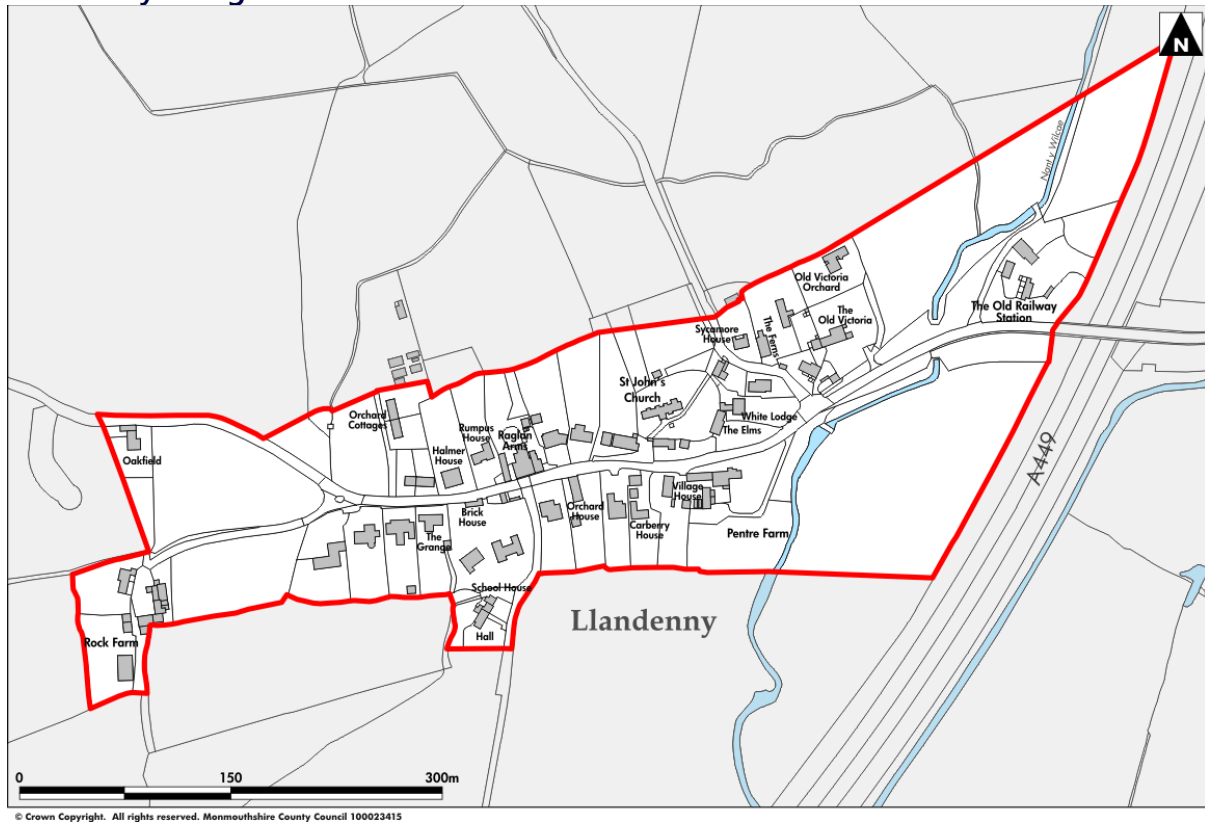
N

Nant y Wilcae

Old Victoria Orchard

The Ferns

The Old Victoria

The Old Railway Station

Sycamore House

St John's Church

White Lodge

The Elms

Orchard Cottages

Rumpus House

Raglan Arms

Halmer House

Oakfield

Village House

Orchard House

Brick House

Carberry House

The Grange

Pentre Farm

A449

School House

Hall

Rock Farm

Llandenny

0 150 300m

© Crown Copyright. All rights reserved. Monmouthshire County Council 100023415